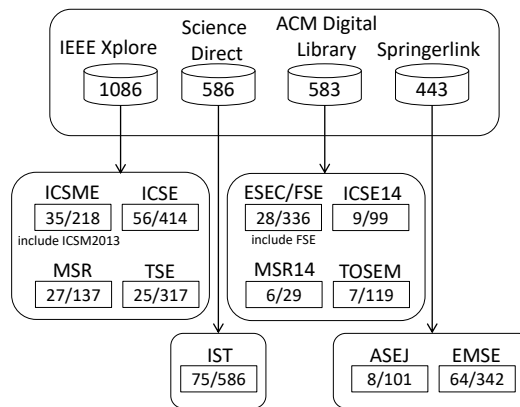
IEEE Xplore
1086
Science Direct
586
ACM Digital Library
583
Springerlink
443

ICSME
35/218
include ICSM2013
ICSE
56/414
MSR
27/137
TSE
25/317

ESEC/FSE
28/336
include FSE
ICSE14
9/99
MSR14
6/29
TOSEM
7/119

IST
75/586

ASEJ
8/101
EMSE
64/342